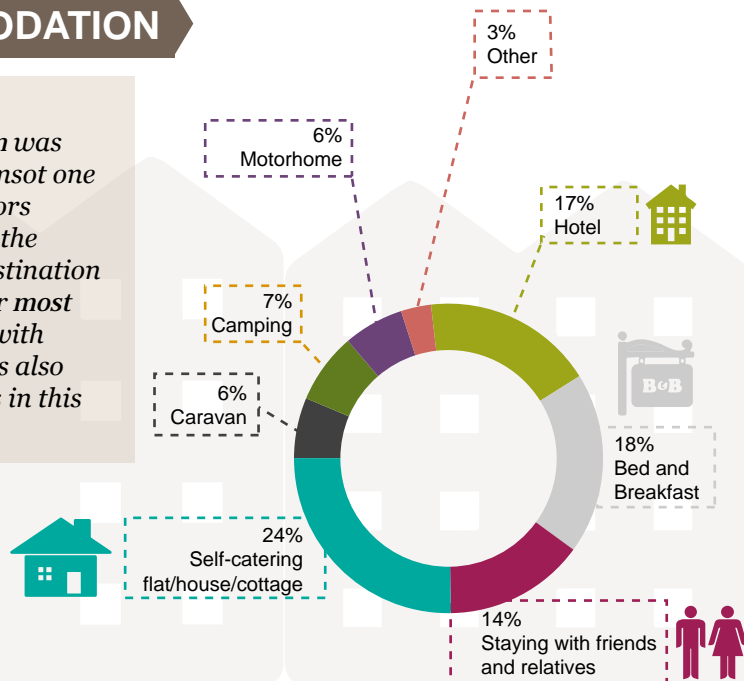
ODATION

n was
nsot one
ors
the
stination
r most
with
s also
 in this

3%
Other

6%
Motorhome

17%
Hotel

7%
Camping

6%
Caravan

B&B

18%
Bed and
Breakfast

24%
Self-catering
flat/house/cottage

14%
Staying with friends
and relatives